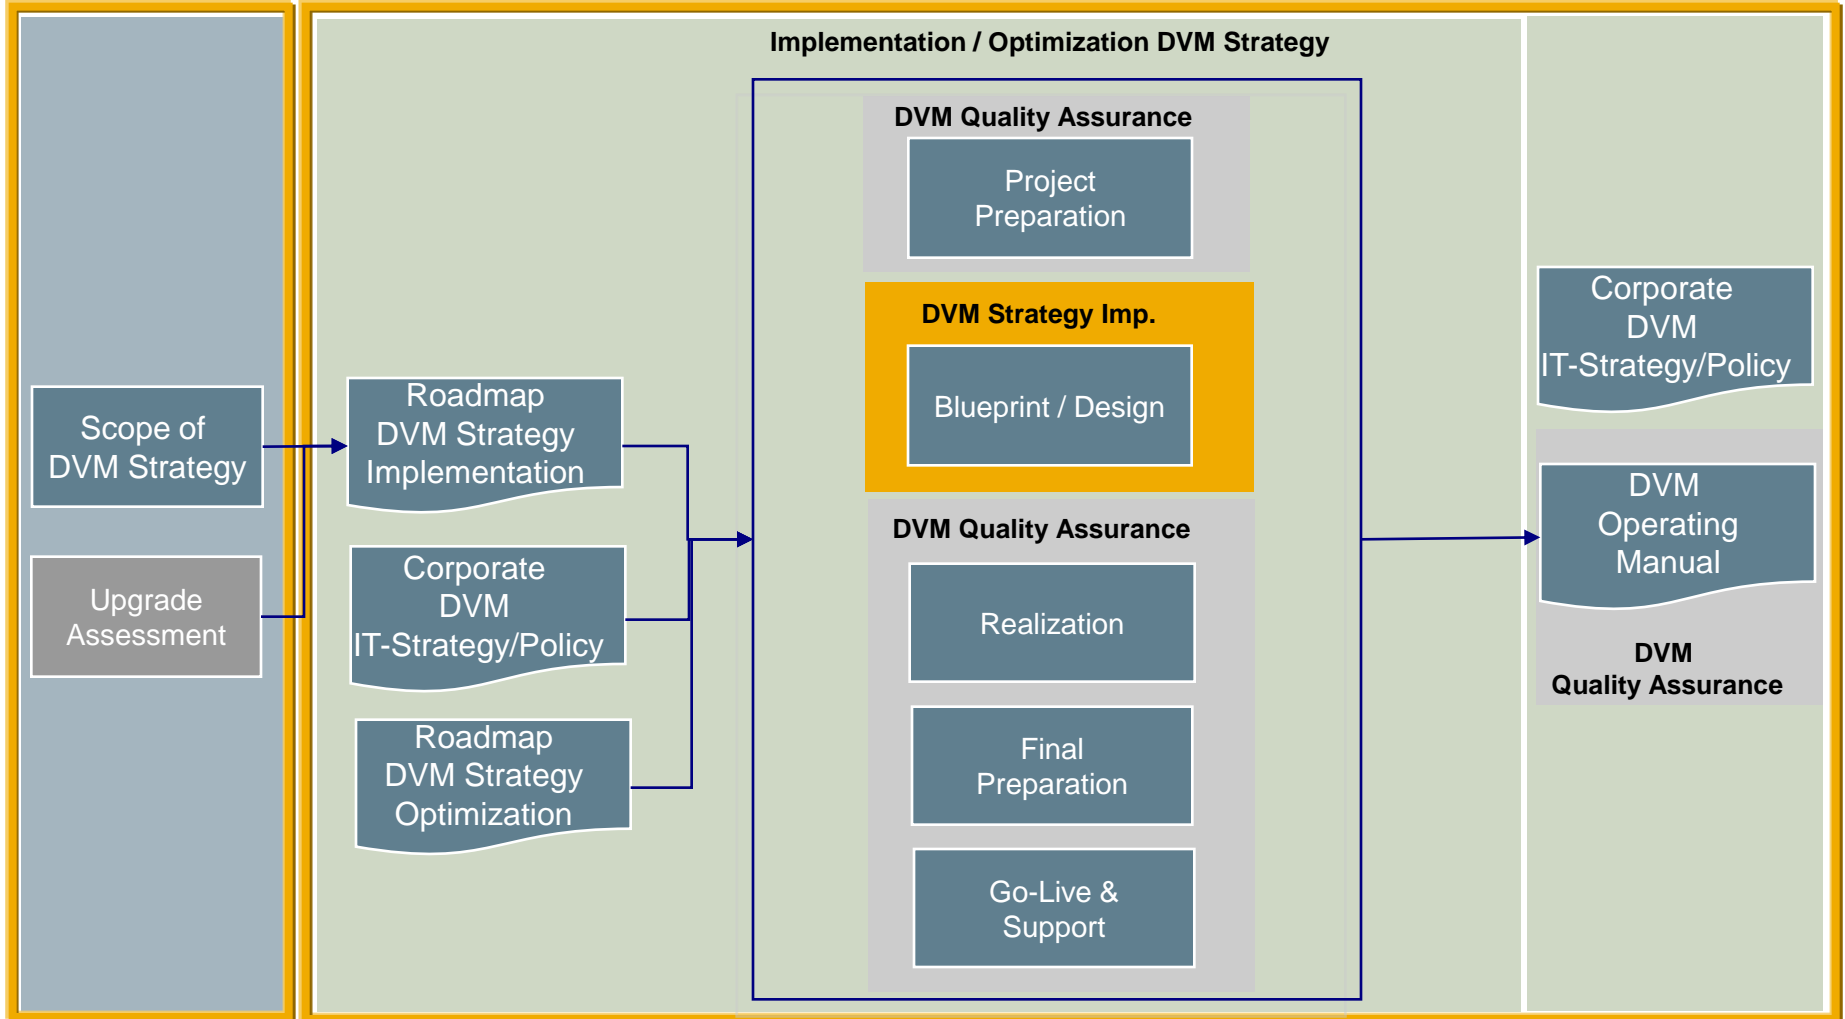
Implementation / Optimization DVM Strategy

Scope of DVM Strategy

Upgrade Assessment

Roadmap DVM Strategy Implementation

Corporate DVM IT-Strategy/Policy

Roadmap DVM Strategy Optimization

DVM Quality Assurance

Project Preparation

DVM Strategy Imp.

Blueprint / Design

DVM Quality Assurance

Realization

Final Preparation

Go-Live & Support

Corporate DVM IT-Strategy/Policy

DVM Operating Manual

DVM Quality Assurance